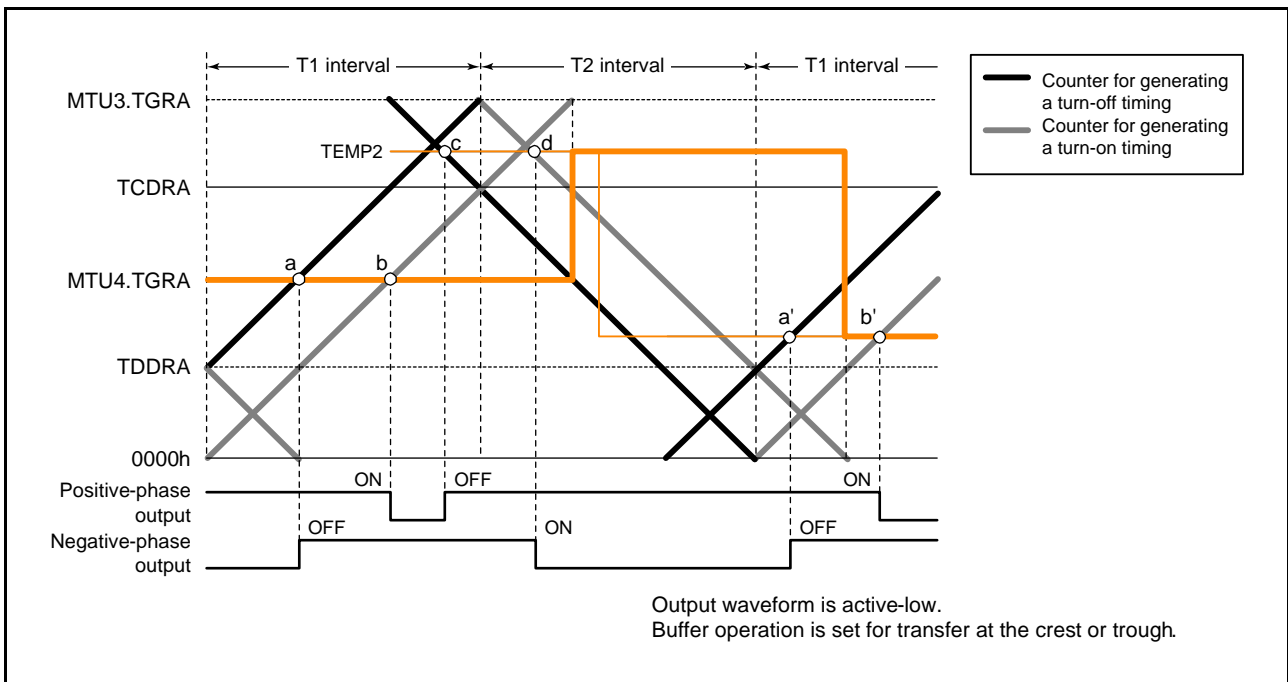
T1 interval
T2 interval
T1 interval

Counter for generating a turn-off timing
Counter for generating a turn-on timing

MTU3.TGRA
TEMP2
c
d
TCDRA
a
b
MTU4.TGRA
a'
b'
TDDRA
0000h

Positive-phase output
ON
OFF
ON

Negative-phase output
OFF
ON
OFF

Output waveform is active-low.
Buffer operation is set for transfer at the crest or trough.